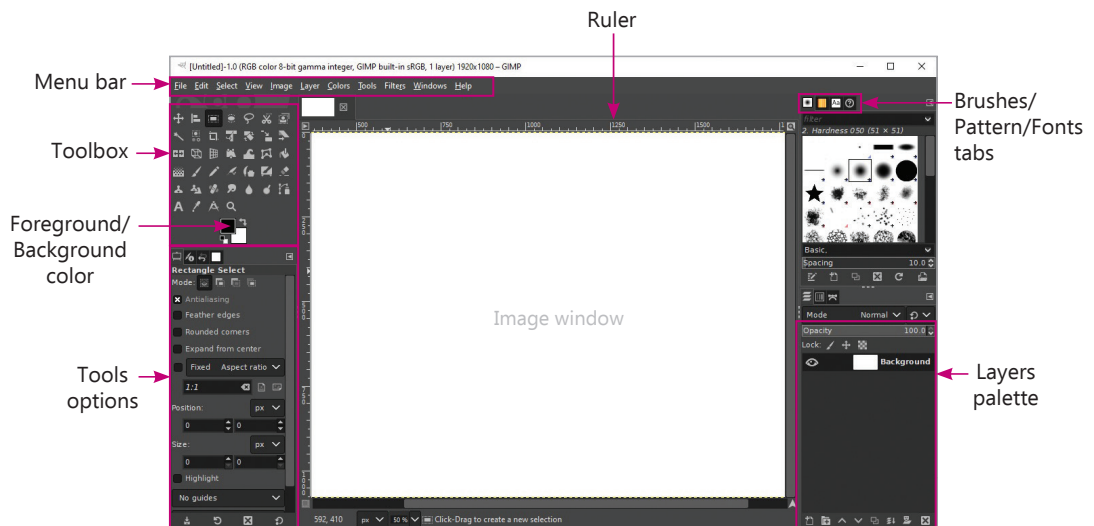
Ruler

Menu bar

Toolbox

Foreground/ Background color

Tools options

Brushes/ Pattern/Fonts tabs

Layers palette

[Untitled]-1.0 (RGB color 8-bit gamma integer, GIMP built-in sRGB, 1 layer) 1920x1080 – GIMP

File Edit Select View Image Layer Colors Tools Filters Windows Help

500 750 1000 1250 1500

filter

2. Hardness 050 (51 × 51)

Basic.

Spacing 10.0

Rectangle Select

Mode:

Antialiasing

Feather edges

Rounded corners

Expand from center

Fixed Aspect ratio

1:1

Position: px

0 0

Size: px

0 0

Highlight

No guides

Image window

Mode Normal

Opacity 100.0

Lock:

Background

592, 410 px 50 % Click-Drag to create a new selection